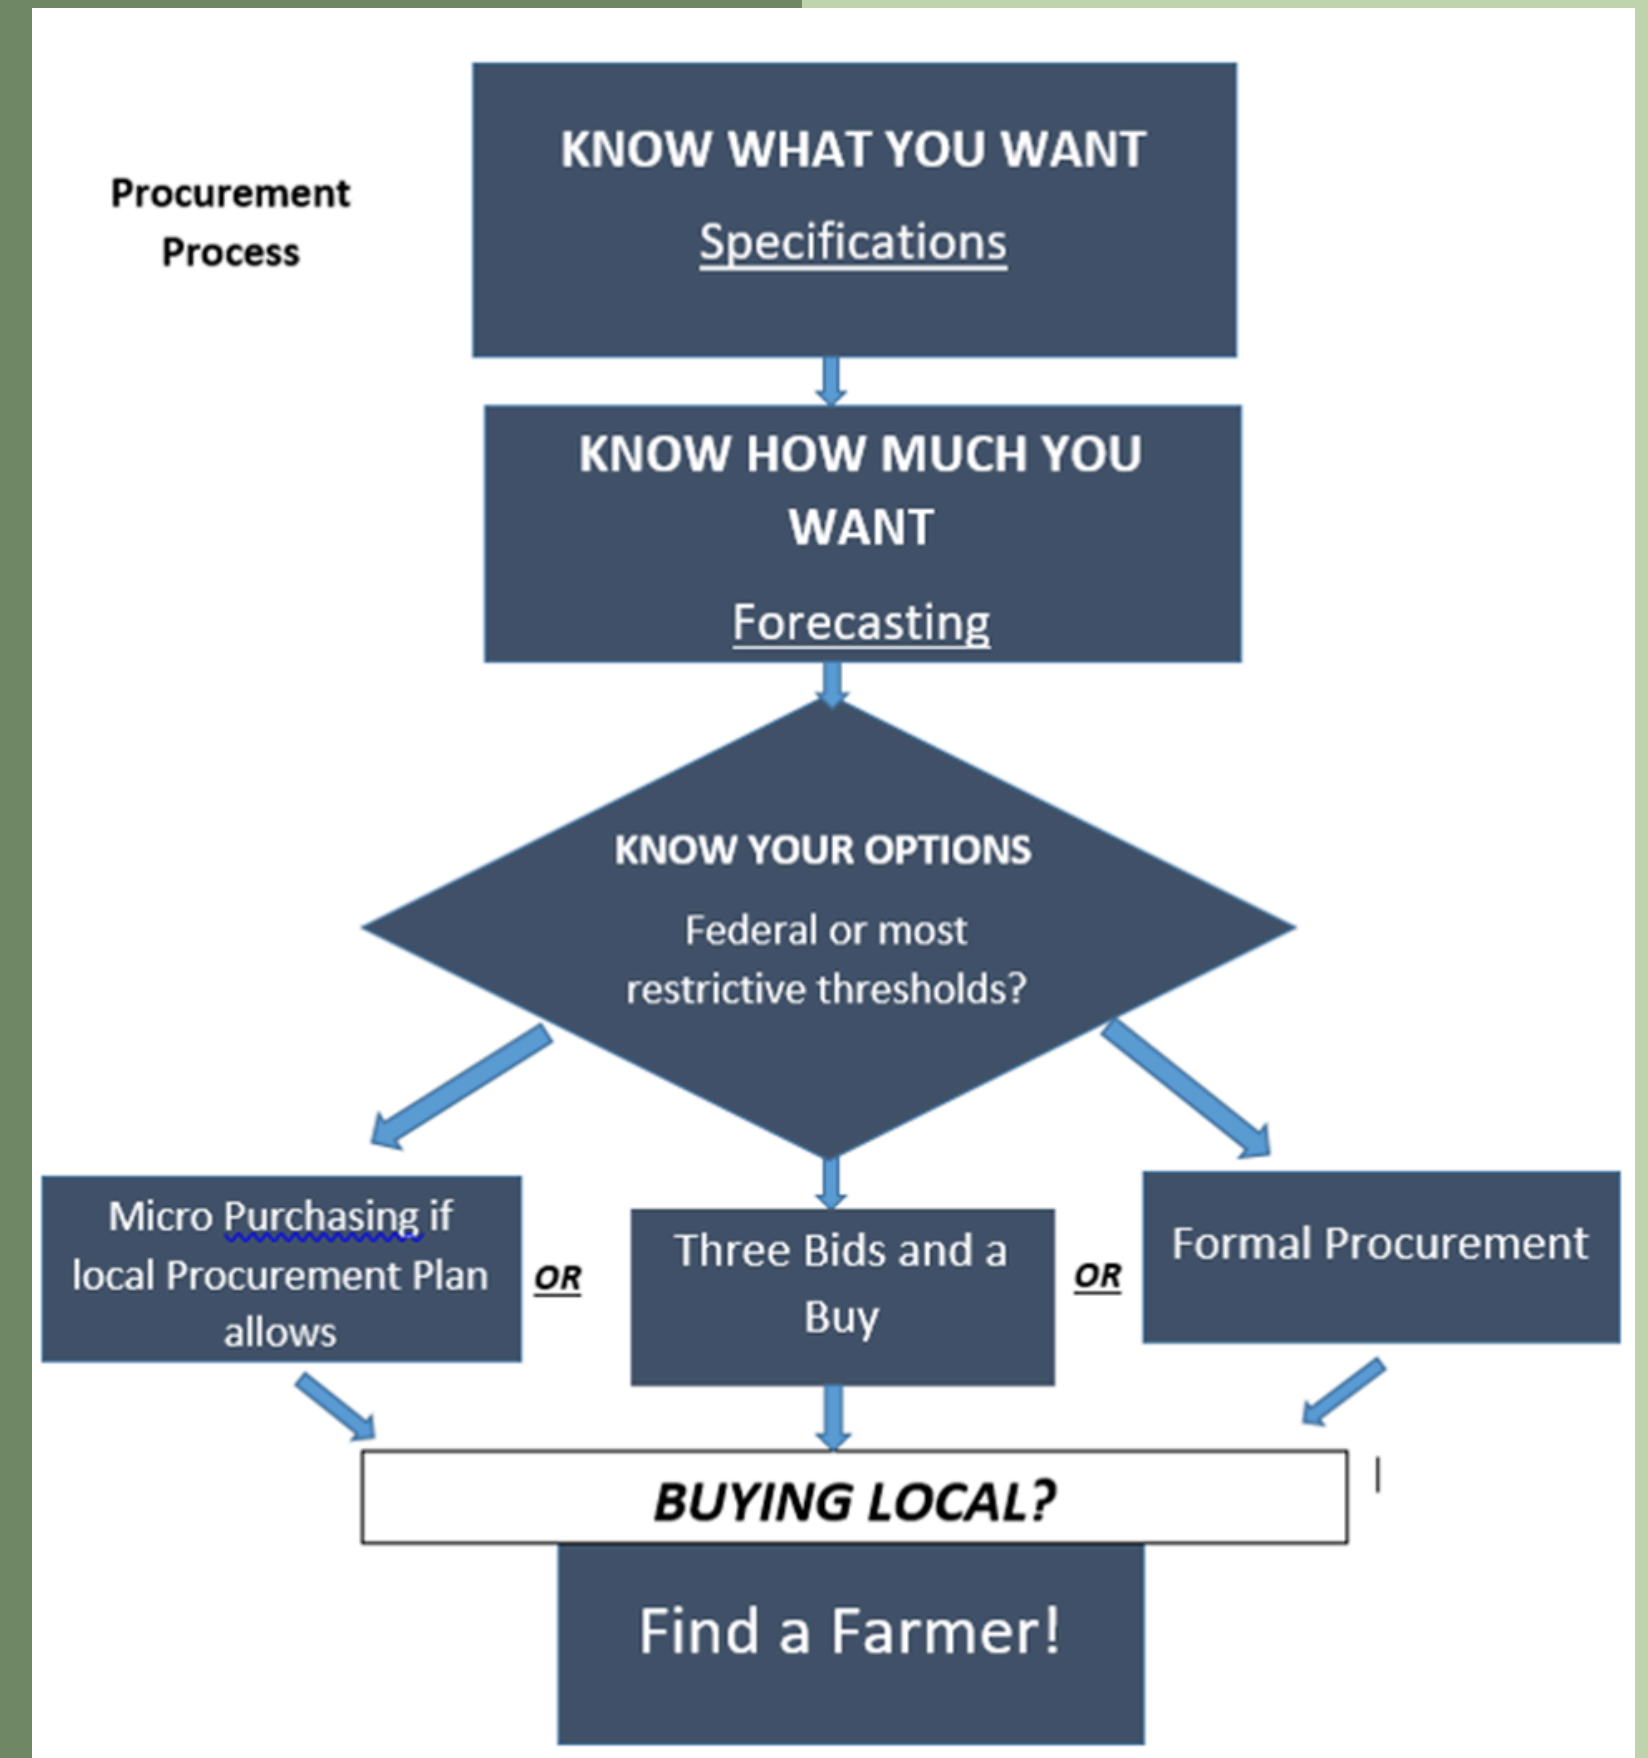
Procurement Process

KNOW WHAT YOU WANT

Specifications

KNOW HOW MUCH YOU WANT

Forecasting

KNOW YOUR OPTIONS

Federal or most restrictive thresholds?

Micro Purchasing if local Procurement Plan allows

OR

Three Bids and a Buy

OR

Formal Procurement

BUYING LOCAL?

Find a Farmer!